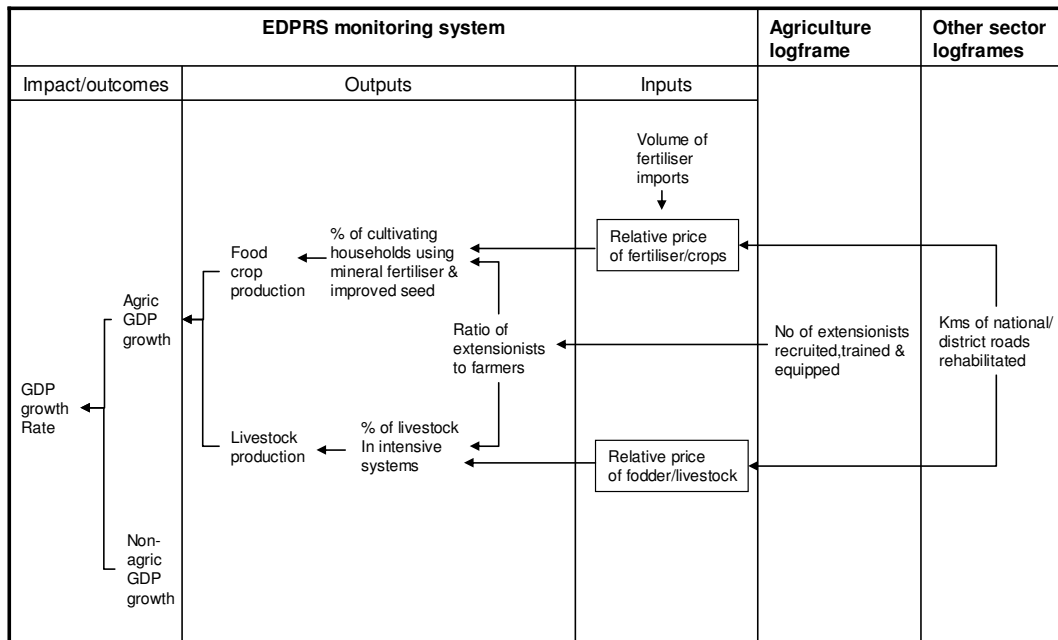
EDPRS monitoring system

Agriculture logframe

Other sector logframes

Impact/outcomes

Outputs

Inputs

Volume of fertiliser imports

Food crop production

% of cultivating households using mineral fertiliser & improved seed

Relative price of fertiliser/crops

Agric GDP growth

Ratio of extensionists to farmers

No of extensionists recruited,trained & equipped

Kms of national/ district roads rehabilitated

GDP growth Rate

Livestock production

% of livestock In intensive systems

Relative price of fodder/livestock

Non-agric GDP growth